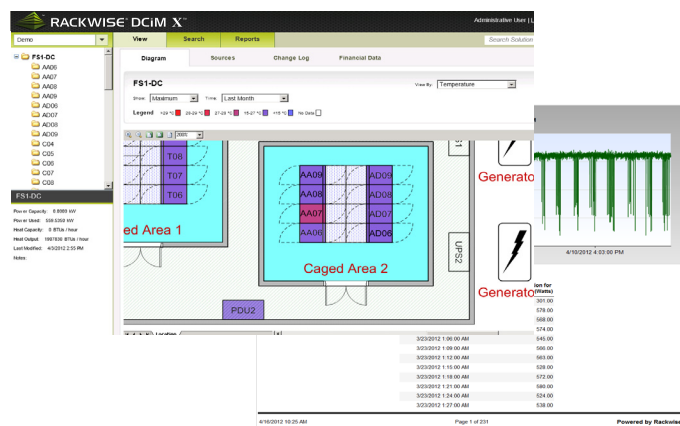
RACKWISE DCiM X

Administrative User | L

Demo

View
Search
Reports

Search Solution

FS1-DC
AA06
AA07
AA08
AA09
AD06
AD07
AD08
AD09
C04
C05
C06
C07
C08

FS1-DC

Power Capacity: 5.8909 kW
Power Used: 558.5350 kW
Heat Capacity: 0 BTUs / hour
Heat Output: 1907830 BTUs / hour
Last Modified: 4/3/2012 2:55 PM
Notes:

Diagram
Sources
Change Log
Financial Data

FS1-DC

View By: Temperature

Show: Maximum
Time: Last Month

Legend
+29 °C
29-29 °C
27-29 °C
15-27 °C
+15 °C
No Data

T08
T07
T06
ed Area 1

AA09
AA08
AA07
AA06
AD09
AD08
AD07
AD06
Caged Area 2

UPS2

Generato
Generato

PDU2

Location

4/10/2012 4:03:00 PM

ion for (Watts)
301.00
578.00
568.00
574.00

| | |
|---|---|
| 3/23/2012 1:06:00 AM | 545.00 |
| 3/23/2012 1:09:00 AM | 566.00 |
| 3/23/2012 1:12:00 AM | 563.00 |
| 3/23/2012 1:15:00 AM | 528.00 |
| 3/23/2012 1:18:00 AM | 572.00 |
| 3/23/2012 1:21:00 AM | 580.00 |
| 3/23/2012 1:24:00 AM | 524.00 |
| 3/23/2012 1:27:00 AM | 538.00 |

4/10/2012 10:25 AM
Page 1 of 231
Powered by Rackwis